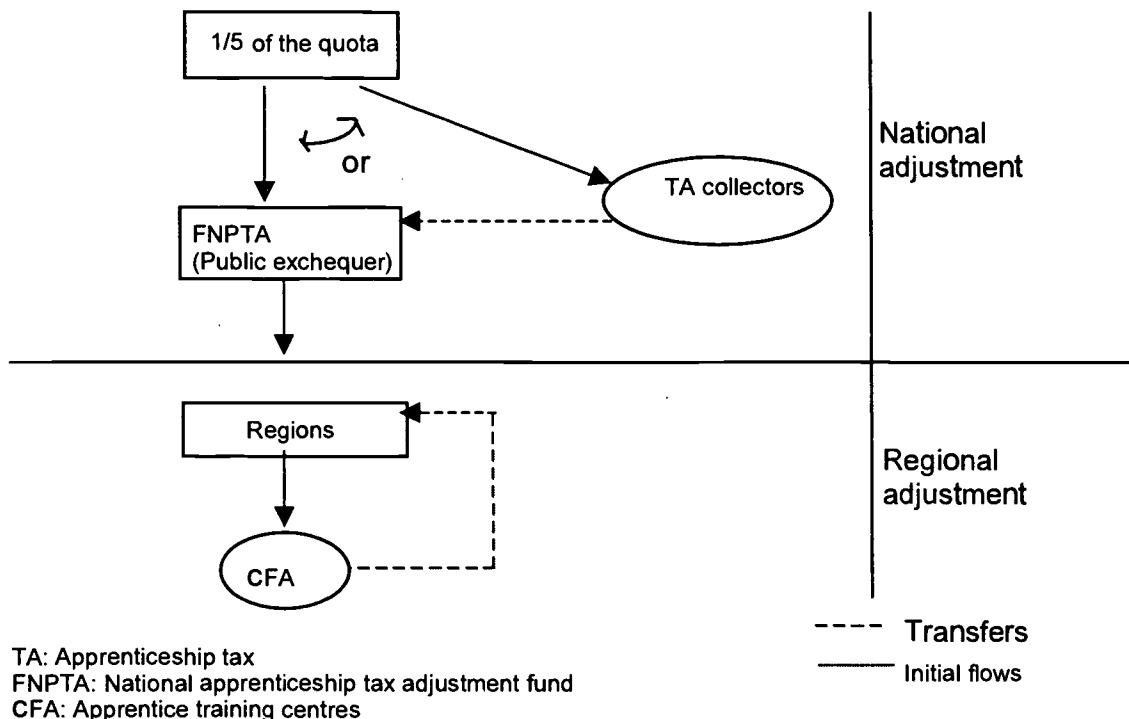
1/5 of the quota

or

TA collectors

FNPTA
(Public exchequer)

National adjustment

Regions

CFA

Regional adjustment

TA: Apprenticeship tax
FNPTA: National apprenticeship tax adjustment fund
CFA: Apprentice training centres

Transfers
Initial flows